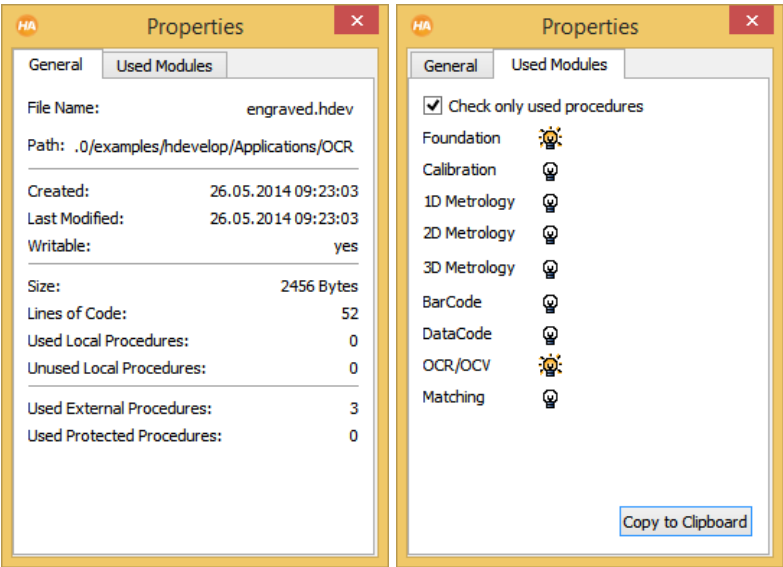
HA Properties

General | Used Modules

File Name: engraved.hdev

Path: .0/examples/hdevelop/Applications/OCR

Created: 26.05.2014 09:23:03

Last Modified: 26.05.2014 09:23:03

Writable: yes

Size: 2456 Bytes

Lines of Code: 52

Used Local Procedures: 0

Unused Local Procedures: 0

Used External Procedures: 3

Used Protected Procedures: 0

HA Properties

General | Used Modules

Check only used procedures

Foundation

Calibration

1D Metrology

2D Metrology

3D Metrology

BarCode

DataCode

OCR/OCV

Matching

Copy to Clipboard